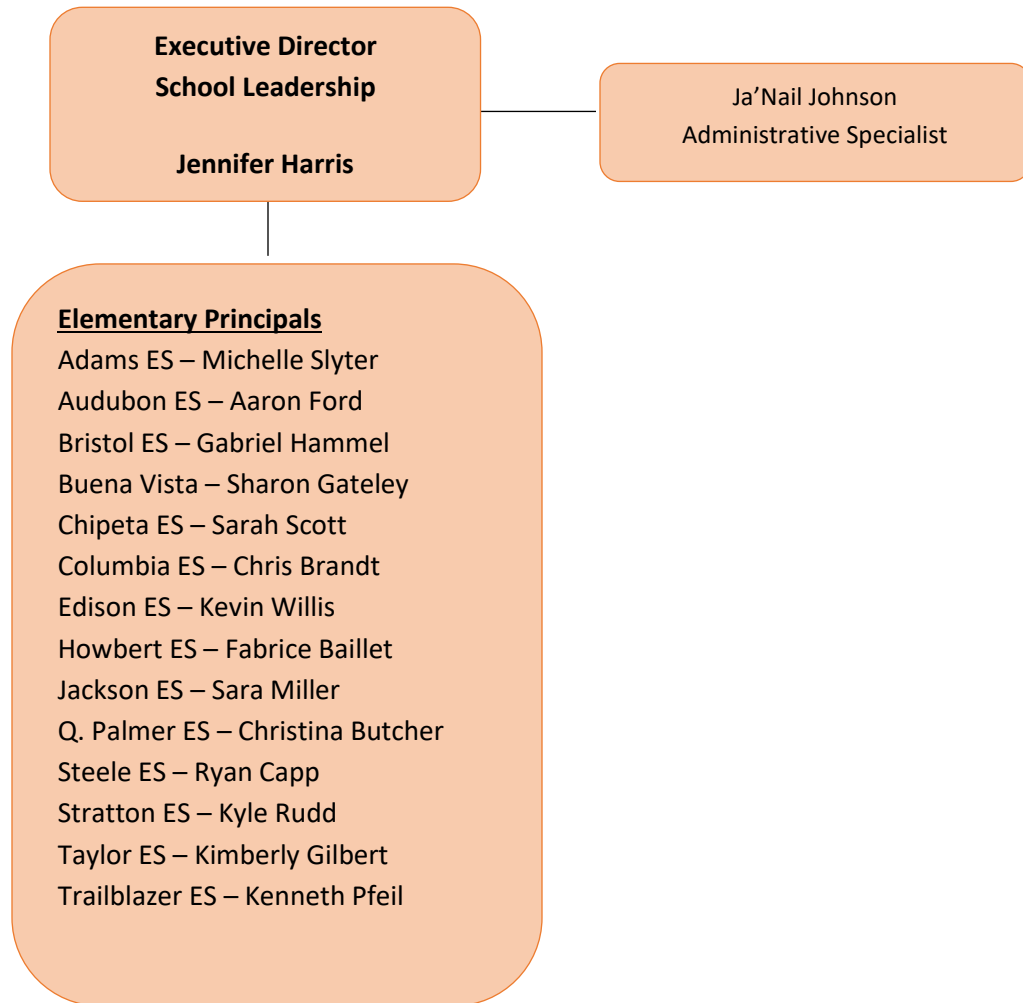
Executive Director
School Leadership

Jennifer Harris

Ja’Nail Johnson
Administrative Specialist

Elementary Principals
Adams ES – Michelle Slyter
Audubon ES – Aaron Ford
Bristol ES – Gabriel Hammel
Buena Vista – Sharon Gateley
Chipeta ES – Sarah Scott
Columbia ES – Chris Brandt
Edison ES – Kevin Willis
Howbert ES – Fabrice Baillet
Jackson ES – Sara Miller
Q. Palmer ES – Christina Butcher
Steele ES – Ryan Capp
Stratton ES – Kyle Rudd
Taylor ES – Kimberly Gilbert
Trailblazer ES – Kenneth Pfeil